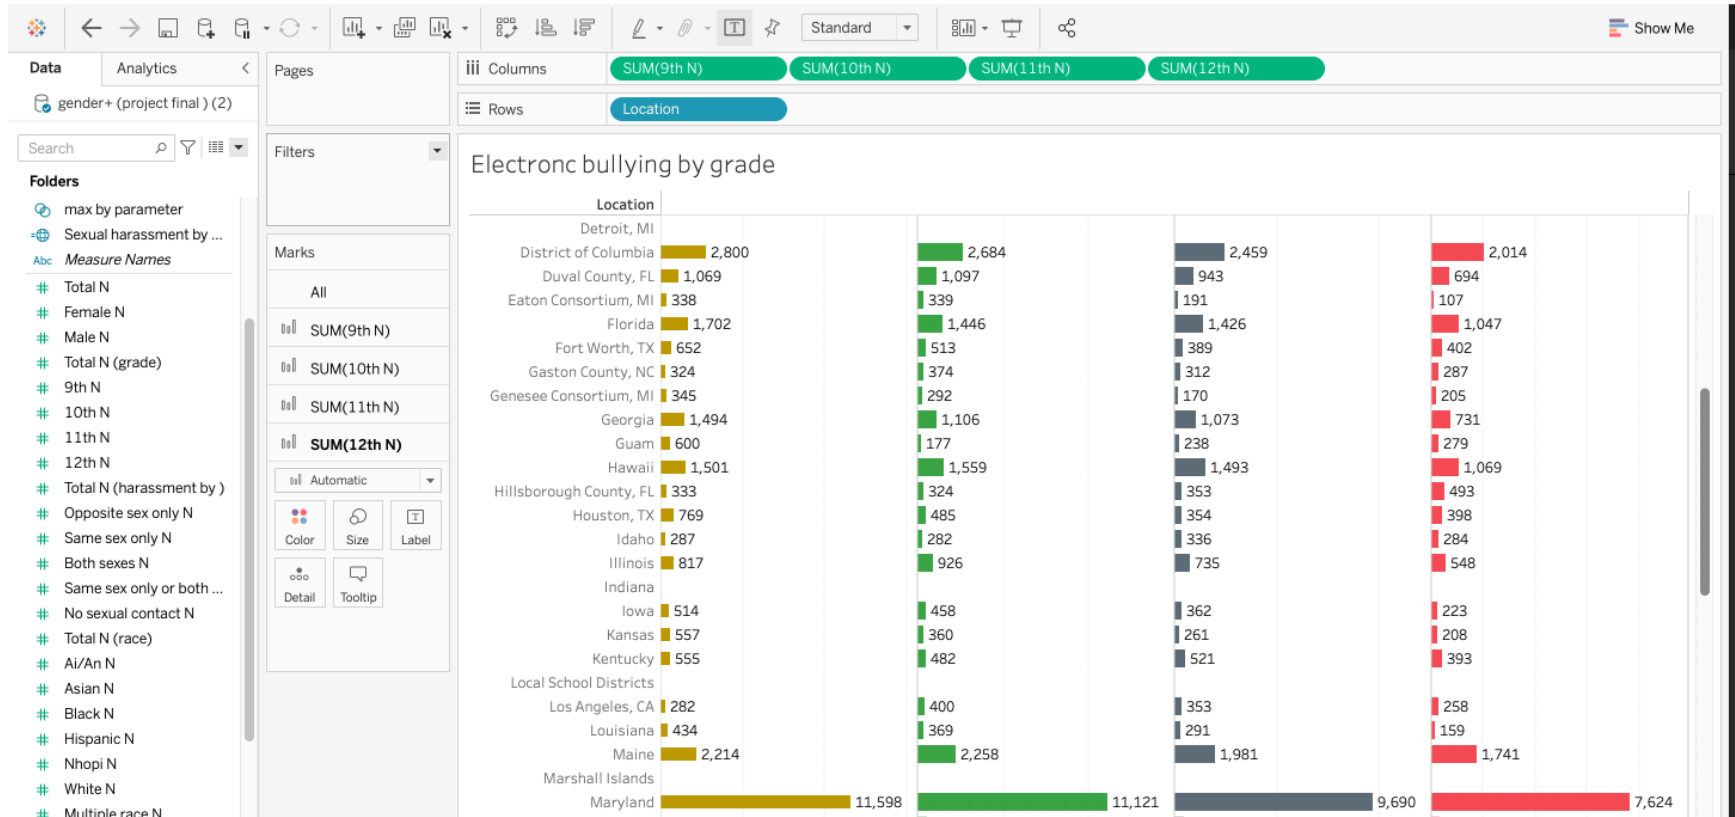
Standard

Show Me

Data | Analytics

gender+ (project final ) (2)

Search

Folders

max by parameter
Sexual harassment by ...
Abc Measure Names
Total N
Female N
Male N
Total N (grade)
9th N
10th N
11th N
12th N
Total N (harassment by )
Opposite sex only N
Same sex only N
Both sexes N
Same sex only or both ...
No sexual contact N
Total N (race)
Ai/An N
Asian N
Black N
Hispanic N
Nhopi N
White N
Multiple race N

Pages

Filters

Marks

All
SUM(9th N)
SUM(10th N)
SUM(11th N)
SUM(12th N)
Automatic
Color
Size
Label
Detail
Tooltip

Columns SUM(9th N) SUM(10th N) SUM(11th N) SUM(12th N)

Rows Location

Electronc bullying by grade

| Location | | | | |
|---|---|---|---|---|
| Detroit, MI | | | | |
| District of Columbia | 2,800 | 2,684 | 2,459 | 2,014 |
| Duval County, FL | 1,069 | 1,097 | 943 | 694 |
| Eaton Consortium, MI | 338 | 339 | 191 | 107 |
| Florida | 1,702 | 1,446 | 1,426 | 1,047 |
| Fort Worth, TX | 652 | 513 | 389 | 402 |
| Gaston County, NC | 324 | 374 | 312 | 287 |
| Genesee Consortium, MI | 345 | 292 | 170 | 205 |
| Georgia | 1,494 | 1,106 | 1,073 | 731 |
| Guam | 600 | 177 | 238 | 279 |
| Hawaii | 1,501 | 1,559 | 1,493 | 1,069 |
| Hillsborough County, FL | 333 | 324 | 353 | 493 |
| Houston, TX | 769 | 485 | 354 | 398 |
| Idaho | 287 | 282 | 336 | 284 |
| Illinois | 817 | 926 | 735 | 548 |
| Indiana | | | | |
| Iowa | 514 | 458 | 362 | 223 |
| Kansas | 557 | 360 | 261 | 208 |
| Kentucky | 555 | 482 | 521 | 393 |
| Local School Districts | | | | |
| Los Angeles, CA | 282 | 400 | 353 | 258 |
| Louisiana | 434 | 369 | 291 | 159 |
| Maine | 2,214 | 2,258 | 1,981 | 1,741 |
| Marshall Islands | | | | |
| Maryland | 11,598 | 11,121 | 9,690 | 7,624 |